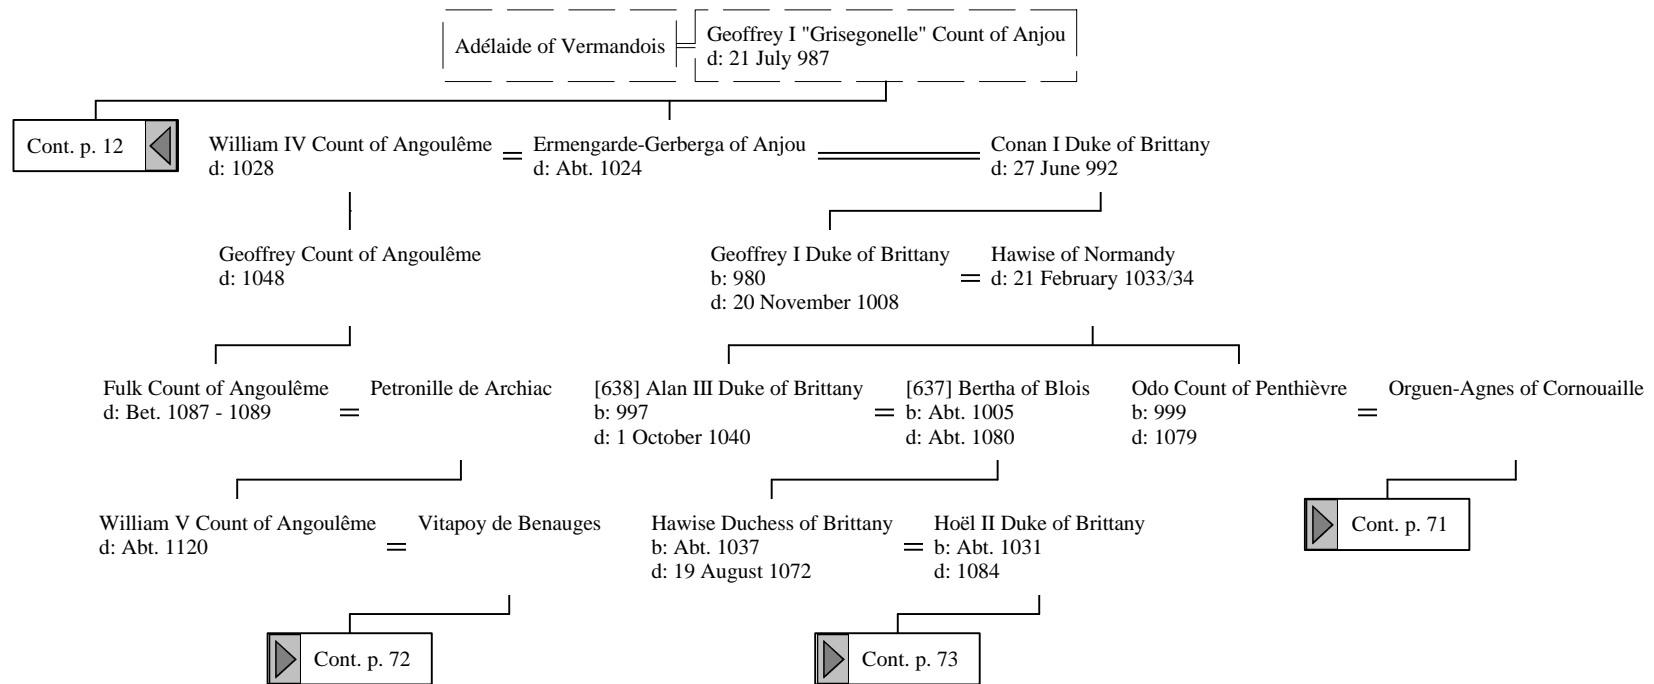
Adélaide of Vermandois

Geoffrey I "Grisegonelle" Count of Anjou
d: 21 July 987

Cont. p. 12

William IV Count of Angoulême
d: 1028

=

Ermengarde-Gerberga of Anjou
d: Abt. 1024

Conan I Duke of Brittany
d: 27 June 992

Geoffrey Count of Angoulême
d: 1048

Geoffrey I Duke of Brittany
b: 980
d: 20 November 1008

=

Hawise of Normandy
d: 21 February 1033/34

Fulk Count of Angoulême
d: Bet. 1087 - 1089

=

Petronille de Archiac

[638] Alan III Duke of Brittany
b: 997
d: 1 October 1040

=

[637] Bertha of Blois
b: Abt. 1005
d: Abt. 1080

Odo Count of Penthièvre
b: 999
d: 1079

=

Orguen-Agnes of Cornouaille

William V Count of Angoulême
d: Abt. 1120

=

Vitapoy de Benauges

Hawise Duchess of Brittany
b: Abt. 1037
d: 19 August 1072

=

Hoël II Duke of Brittany
b: Abt. 1031
d: 1084

Cont. p. 71

Cont. p. 72

Cont. p. 73